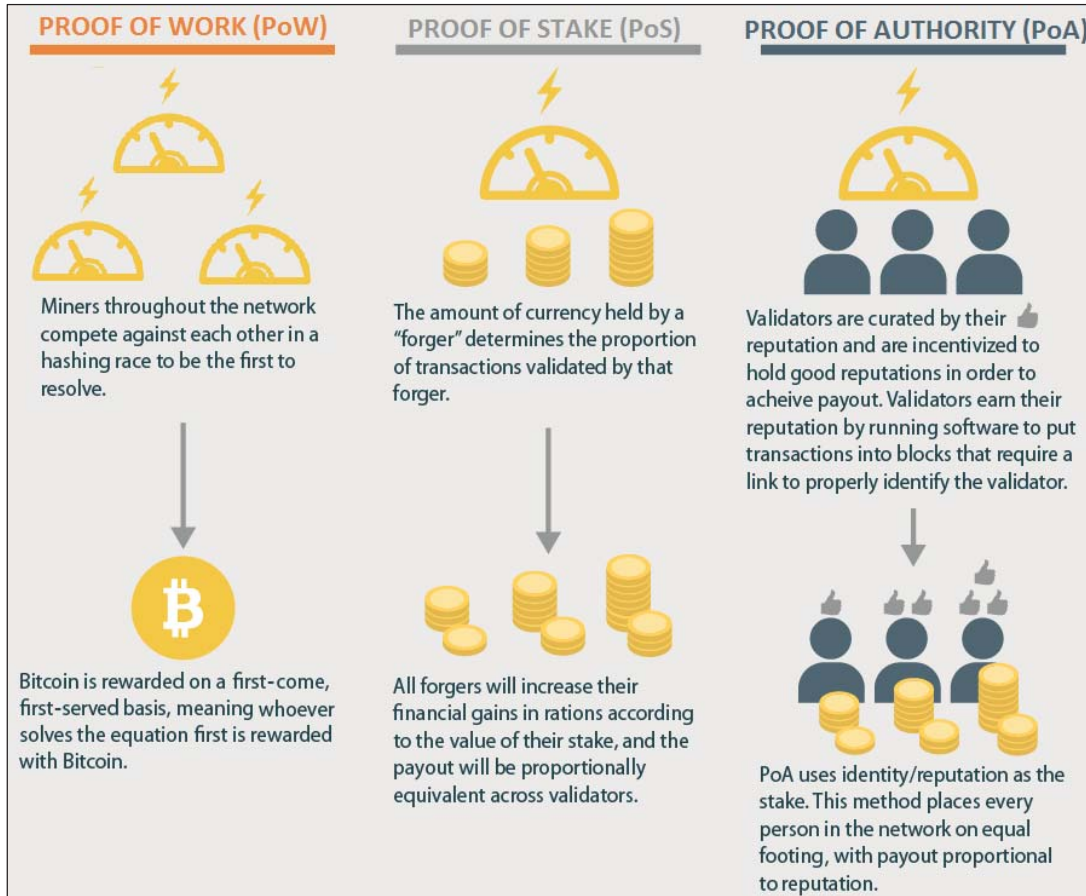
PROOF OF WORK (PoW)

Miners throughout the network compete against each other in a hashing race to be the first to resolve.

Bitcoin is rewarded on a first-come, first-served basis, meaning whoever solves the equation first is rewarded with Bitcoin.

PROOF OF STAKE (PoS)

The amount of currency held by a "forger" determines the proportion of transactions validated by that forger.

All forgers will increase their financial gains in rations according to the value of their stake, and the payout will be proportionally equivalent across validators.

PROOF OF AUTHORITY (PoA)

Validators are curated by their reputation and are incentivized to hold good reputations in order to acheive payout. Validators earn their reputation by running software to put transactions into blocks that require a link to properly identify the validator.

PoA uses identity/reputation as the stake. This method places every person in the network on equal footing, with payout proportional to reputation.